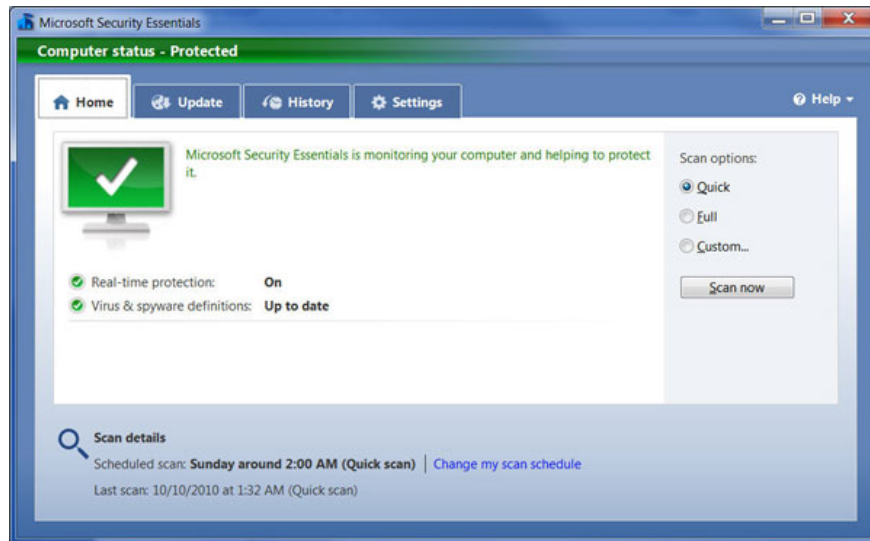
Microsoft Security Essentials

Computer status - Protected

Home

Update

History

Settings

Help

Microsoft Security Essentials is monitoring your computer and helping to protect it.

Real-time protection: On

Virus & spyware definitions: Up to date

Scan options:

Quick

Full

Custom...

Scan now

Scan details

Scheduled scan: Sunday around 2:00 AM (Quick scan) | Change my scan schedule

Last scan: 10/10/2010 at 1:32 AM (Quick scan)